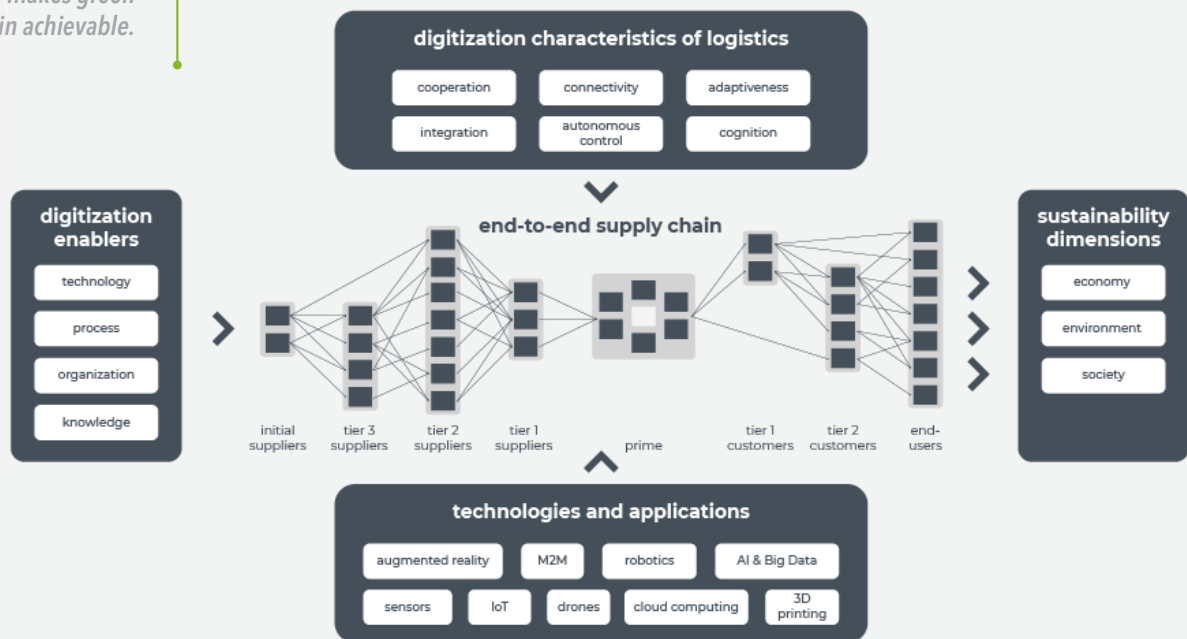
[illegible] makes green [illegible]in achievable.

digitization characteristics of logistics

cooperation
connectivity
adaptiveness
integration
autonomous control
cognition

digitization enablers

technology
process
organization
knowledge

end-to-end supply chain

initial suppliers
tier 3 suppliers
tier 2 suppliers
tier 1 suppliers
prime
tier 1 customers
tier 2 customers
end-users

sustainability dimensions

economy
environment
society

technologies and applications

augmented reality
M2M
robotics
AI & Big Data
sensors
IoT
drones
cloud computing
3D printing